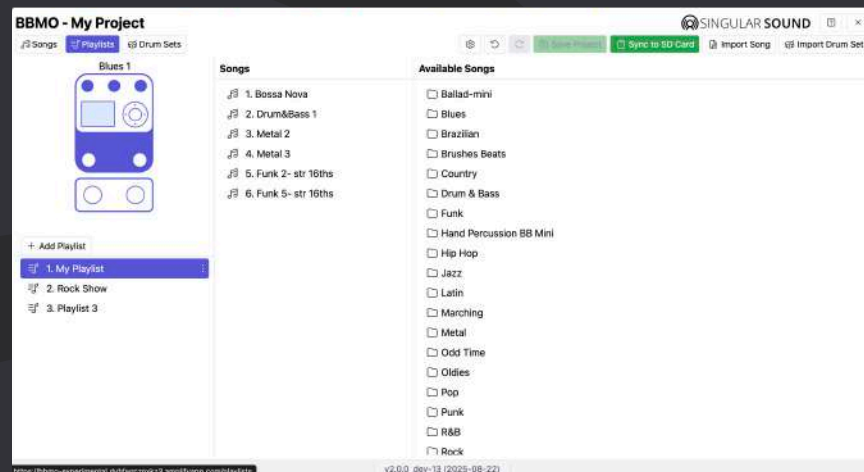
BBMO - My Project

SINGULAR SOUND

Songs Playlists Drum Sets

Save Project Sync to SD Card Import Song Import Drum Set

Blues 1

+ Add Playlist

1. My Playlist
2. Rock Show
3. Playlist 3

Songs

1. Bossa Nova
2. Drum&Bass 1
3. Metal 2
4. Metal 3
5. Funk 2- str 16ths
6. Funk 5- str 16ths

Available Songs

Ballad-mini
Blues
Brazilian
Brushes Beats
Country
Drum & Bass
Funk
Hand Percussion BB Mini
Hip Hop
Jazz
Latin
Marching
Metal
Odd Time
Oldies
Pop
Punk
R&B
Rock

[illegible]

v2.0.0 dev-13 (2025-08-22)